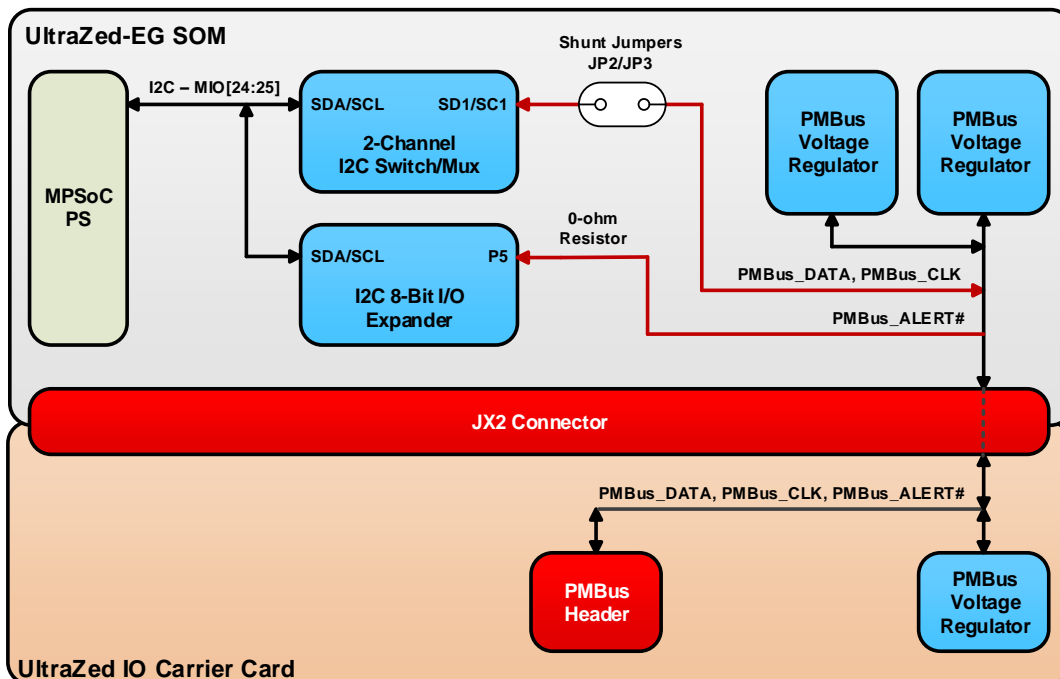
UltraZed-EG SOM

Shunt Jumpers JP2/JP3

I2C – MIO[24:25]

SDA/SCL

SD1/SC1

2-Channel I2C Switch/Mux

MPSoC PS

PMBus Voltage Regulator

PMBus Voltage Regulator

0-ohm Resistor

SDA/SCL

P5

I2C 8-Bit I/O Expander

PMBus_DATA, PMBus_CLK

PMBus_ALERT#

JX2 Connector

PMBus_DATA, PMBus_CLK, PMBus_ALERT#

PMBus Header

PMBus Voltage Regulator

UltraZed IO Carrier Card